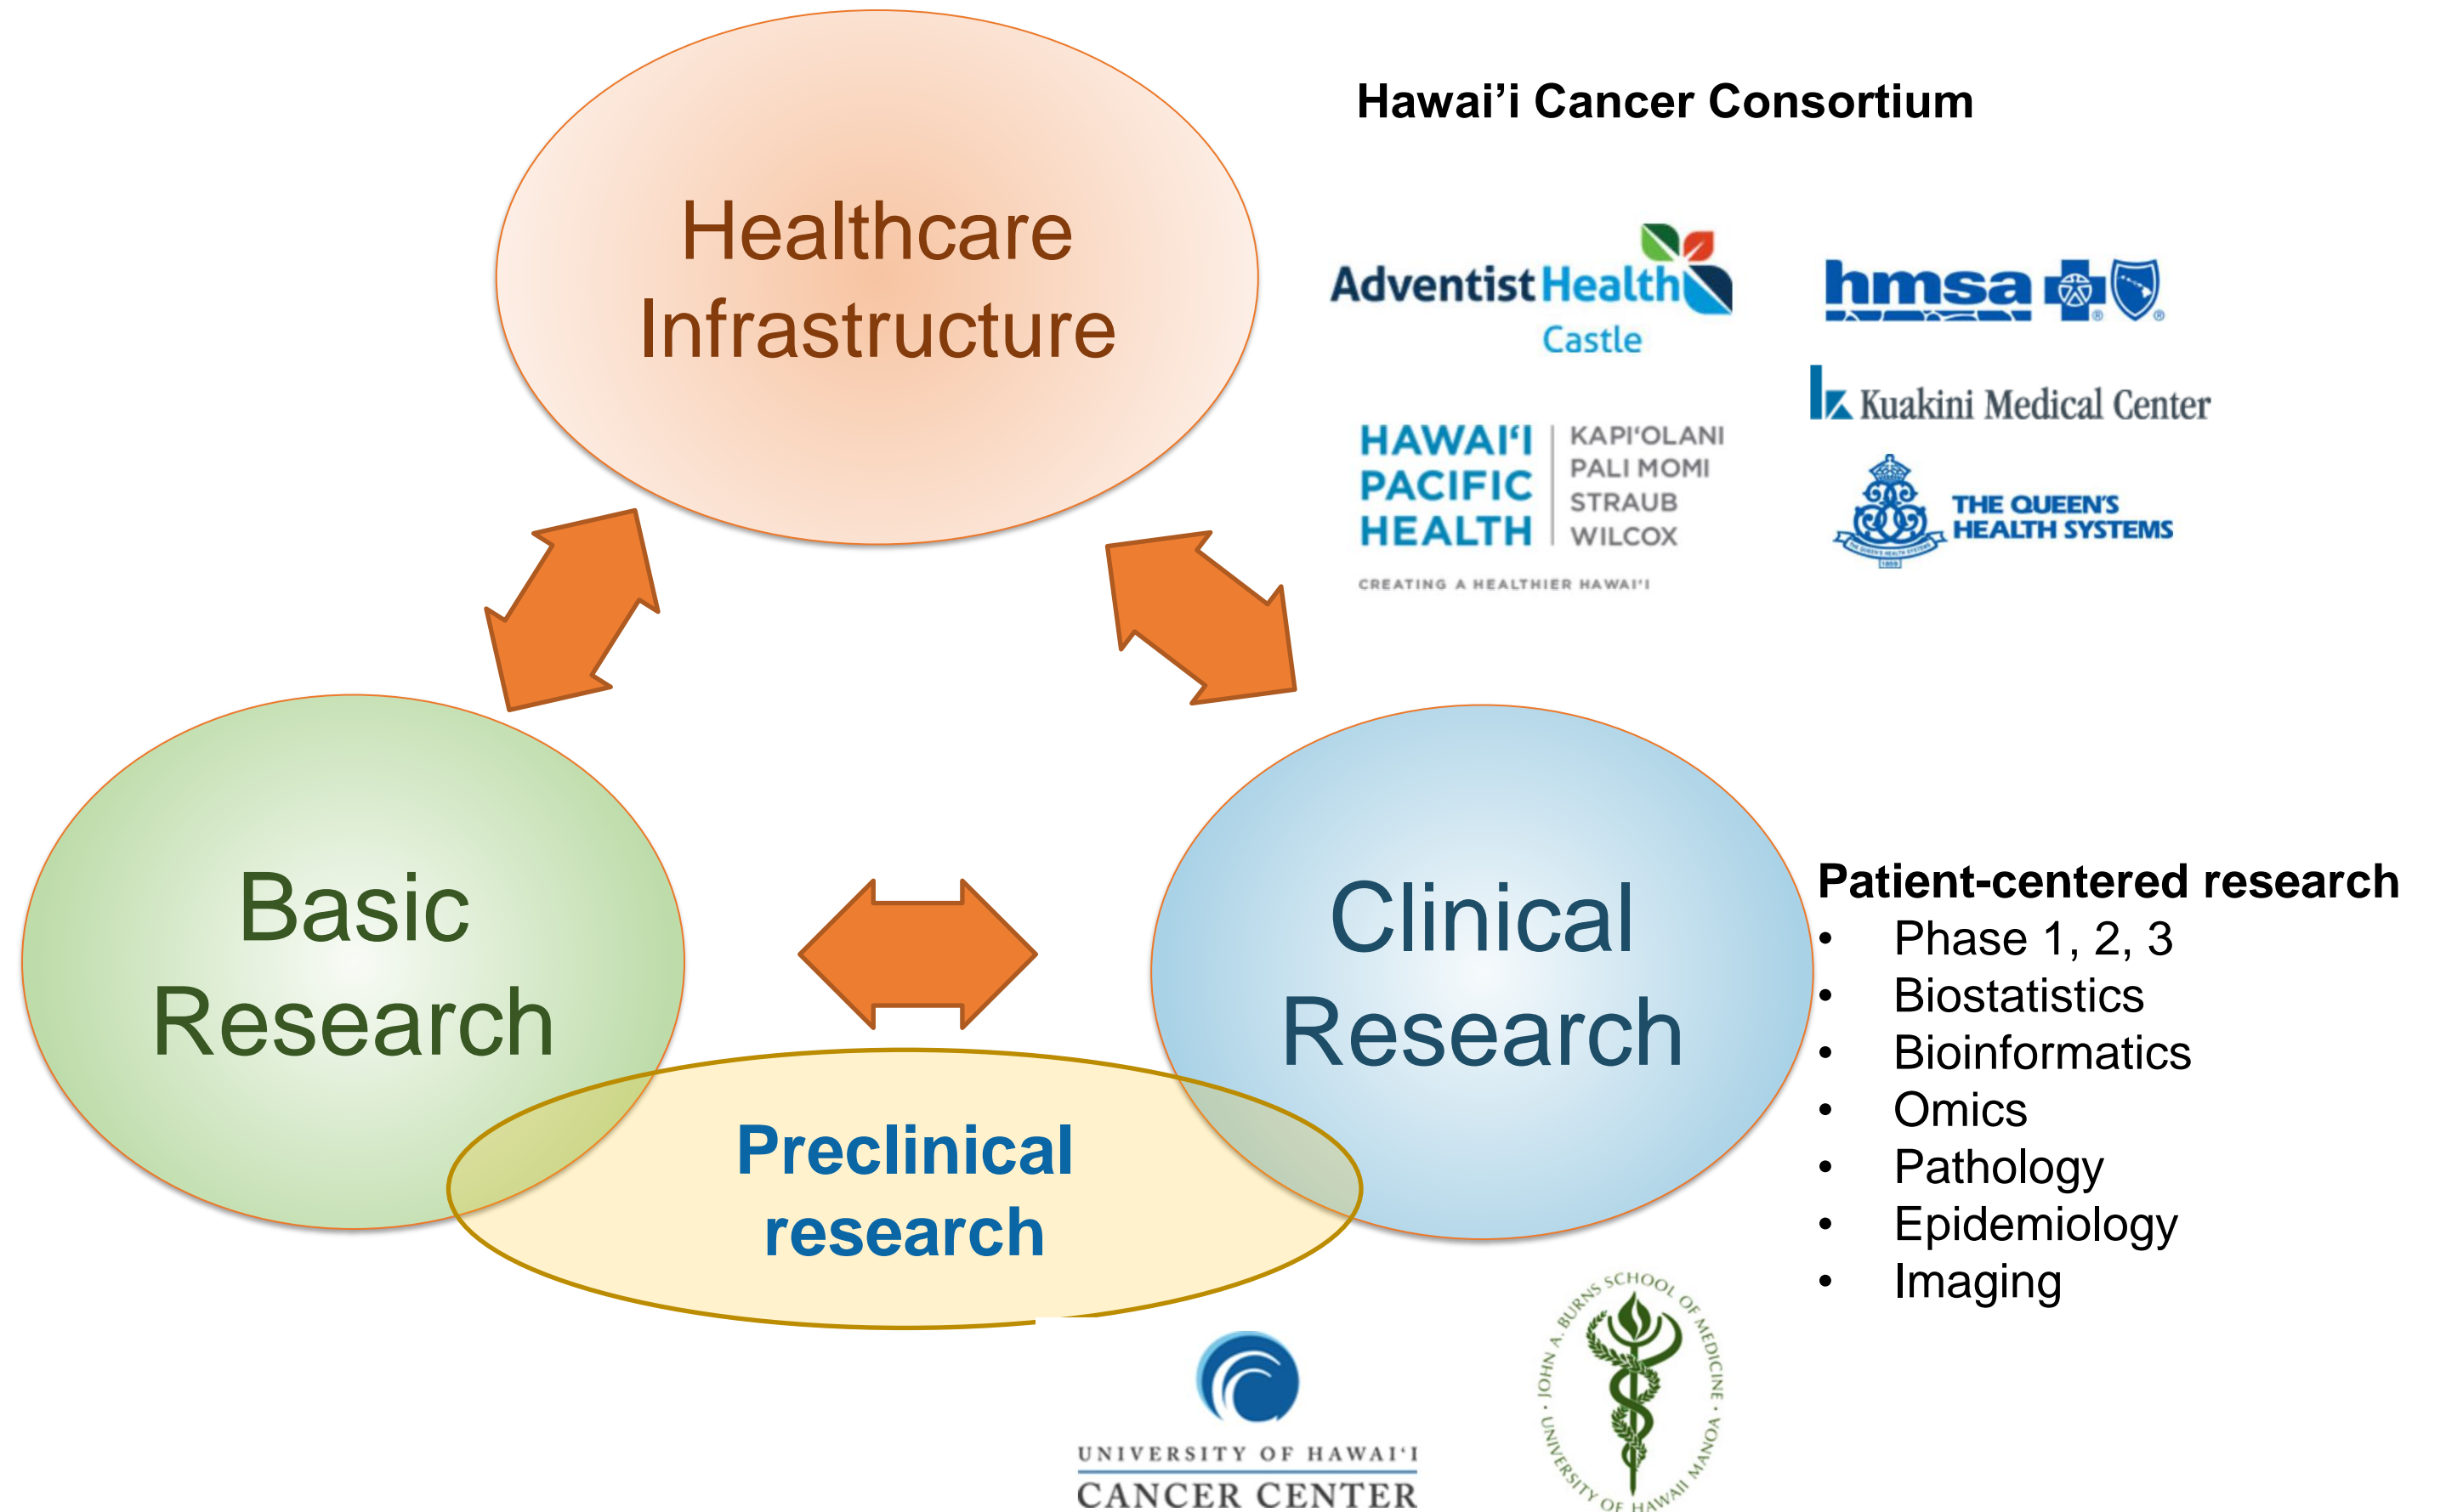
Hawai'i Cancer Consortium

Healthcare Infrastructure

Adventist Health Castle

hmsa

Kuakini Medical Center

HAWAI'I PACIFIC HEALTH

KAPI'OLANI
PALI MOMI
STRAUB
WILCOX

CREATING A HEALTHIER HAWAI'I

THE QUEEN'S HEALTH SYSTEMS

Basic Research

Clinical Research

Preclinical research

Patient-centered research
- Phase 1, 2, 3
- Biostatistics
- Bioinformatics
- Omics
- Pathology
- Epidemiology
- Imaging

UNIVERSITY OF HAWAI'I
CANCER CENTER

JOHN A. BURNS SCHOOL OF MEDICINE · UNIVERSITY OF HAWAI'I MĀNOA